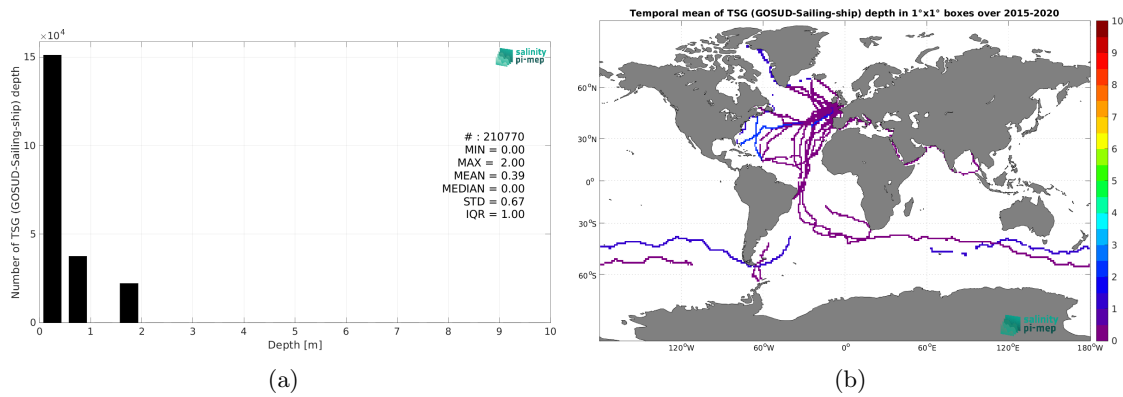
$\times10^4$
15
10
5
0
Number of TSG (GOSUD-Sailing-ship) depth
salinity pi-mep
# : 210770
MIN = 0.00
MAX = 2.00
MEAN = 0.39
MEDIAN = 0.00
STD = 0.67
IQR = 1.00
0 1 2 3 4 5 6 7 8 9 10
Depth [m]
(a)

Temporal mean of TSG (GOSUD-Sailing-ship) depth in 1°x1° boxes over 2015-2020
60°N
30°N
0°
30°S
60°S
120°W 60°W 0° 60°E 120°E 180°W
10
9
8
7
6
5
4
3
2
1
0
salinity pi-mep
(b)